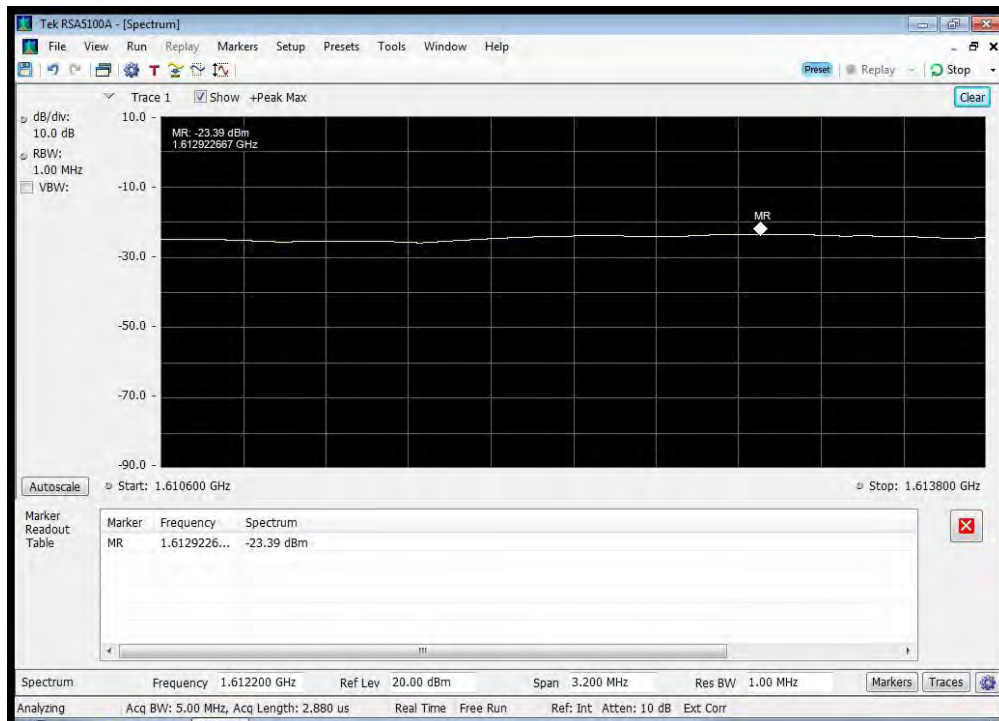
Tek RSA5100A - [Spectrum]

File View Run Replay Markers Setup Presets Tools Window Help

Preset Replay Stop

Trace 1 Show +Peak Max

Clear

dB/div: 10.0 dB

RBW: 1.00 MHz

VBW:

10.0

MR: -23.39 dBm
1.612922667 GHz

-10.0

MR

-30.0

-50.0

-70.0

-90.0

Autoscale

Start: 1.610600 GHz

Stop: 1.613800 GHz

Marker Readout Table

| Marker | Frequency | Spectrum |
|---|---|---|
| MR | 1.6129226... | -23.39 dBm |

Spectrum Frequency 1.612200 GHz Ref Lev 20.00 dBm Span 3.200 MHz Res BW 1.00 MHz Markers Traces

Analyzing Acq BW: 5.00 MHz, Acq Length: 2.880 us Real Time Free Run Ref: Int Atten: 10 dB Ext Corr